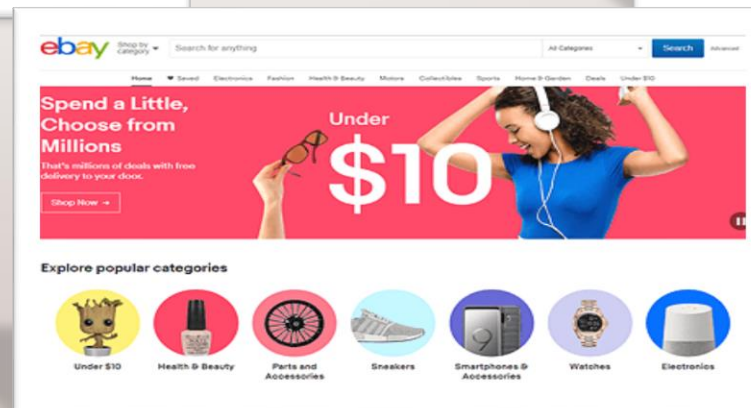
ebay Shop by category Search for anything All Categories Search Advanced

Home Saved Electronics Fashion Health & Beauty Motors Collectibles Sports Home & Garden Deals Under $10

Spend a Little, Choose from Millions

That's millions of deals with free delivery to your door.

Shop Now →

Under $10

Explore popular categories

Under $10

Health & Beauty

Parts and Accessories

Sneakers

Smartphones & Accessories

Watches

Electronics